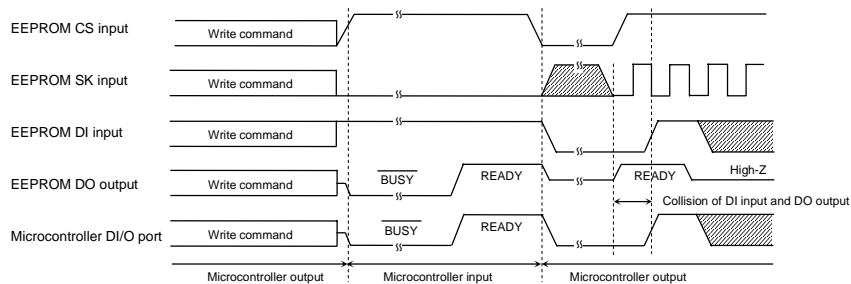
EEPROM CS input
Write command

EEPROM SK input
Write command

EEPROM DI input
Write command

EEPROM DO output
Write command
$\overline{\text{BUSY}}$
READY
READY
High-Z
Collision of DI input and DO output

Microcontroller DI/O port
Write command
$\overline{\text{BUSY}}$
READY

Microcontroller output
Microcontroller input
Microcontroller output